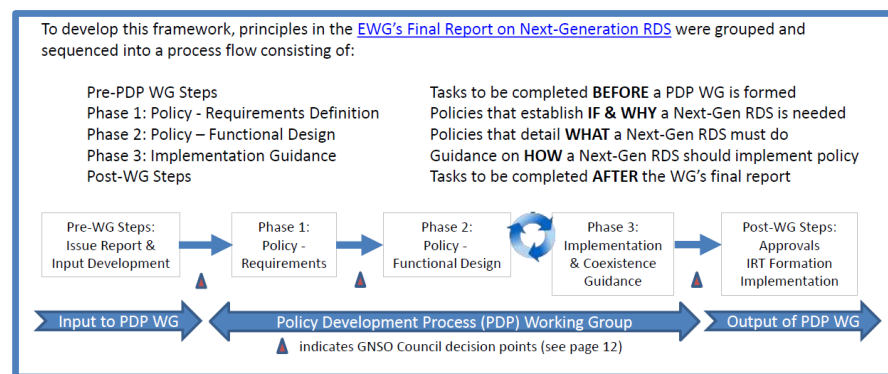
To develop this framework, principles in the EWG's Final Report on Next-Generation RDS were grouped and sequenced into a process flow consisting of:

| | |
|---|---|
| Pre-PDP WG Steps | Tasks to be completed **BEFORE** a PDP WG is formed |
| Phase 1: Policy - Requirements Definition | Policies that establish **IF & WHY** a Next-Gen RDS is needed |
| Phase 2: Policy – Functional Design | Policies that detail **WHAT** a Next-Gen RDS must do |
| Phase 3: Implementation Guidance | Guidance on **HOW** a Next-Gen RDS should implement policy |
| Post-WG Steps | Tasks to be completed **AFTER** the WG's final report |

Pre-WG Steps: Issue Report & Input Development

Phase 1: Policy - Requirements

Phase 2: Policy - Functional Design

Phase 3: Implementation & Coexistence Guidance

Post-WG Steps: Approvals IRT Formation Implementation

Input to PDP WG

Policy Development Process (PDP) Working Group

Output of PDP WG

indicates GNSO Council decision points (see page 12)